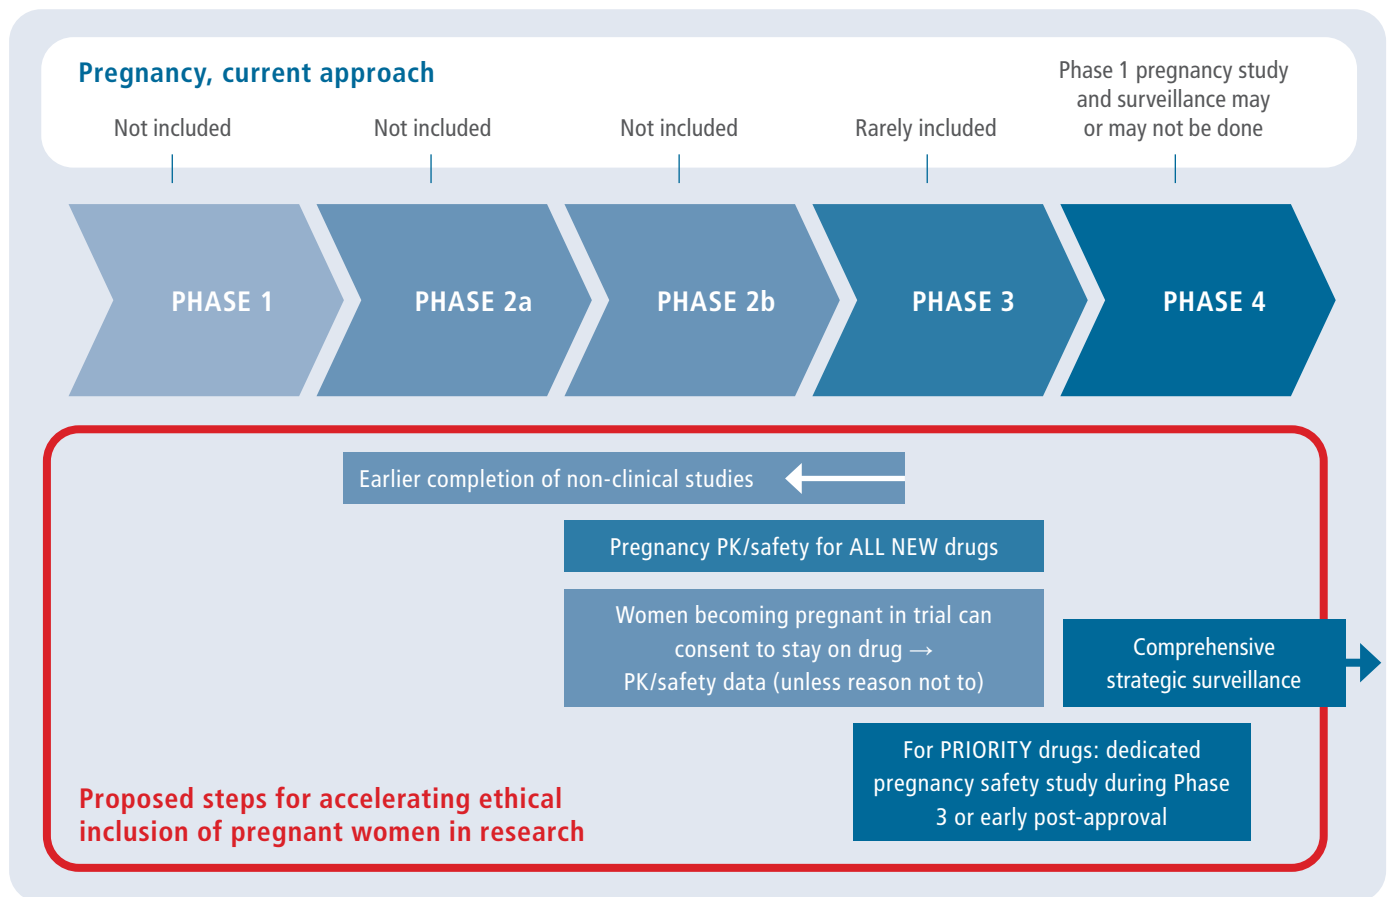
Pregnancy, current approach

Not included

Not included

Not included

Rarely included

Phase 1 pregnancy study and surveillance may or may not be done

PHASE 1

PHASE 2a

PHASE 2b

PHASE 3

PHASE 4

Earlier completion of non-clinical studies

Pregnancy PK/safety for ALL NEW drugs

Women becoming pregnant in trial can consent to stay on drug → PK/safety data (unless reason not to)

Comprehensive strategic surveillance

For PRIORITY drugs: dedicated pregnancy safety study during Phase 3 or early post-approval

Proposed steps for accelerating ethical inclusion of pregnant women in research